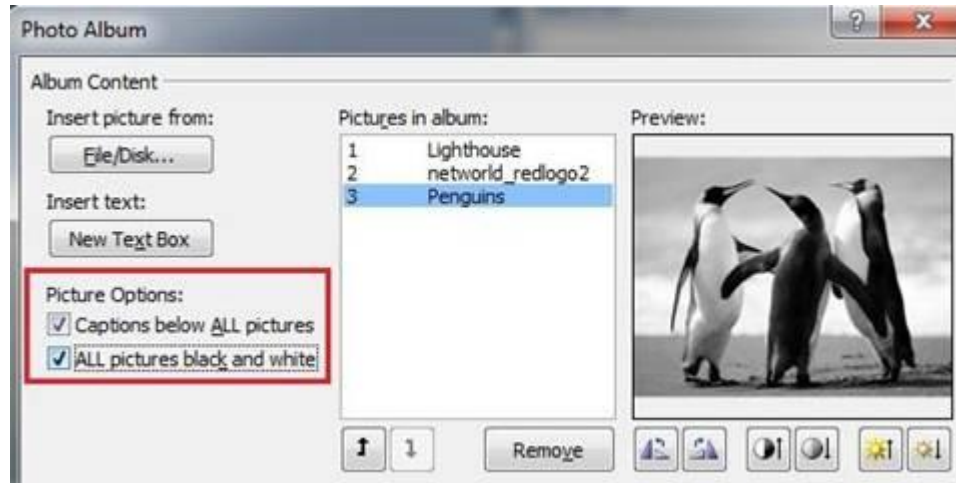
Photo Album

?

Album Content

Insert picture from:

File/Disk...

Insert text:

New Text Box

Picture Options:

Captions below ALL pictures

ALL pictures black and white

Pictures in album:

| | |
|---|---|
| 1 | Lighthouse |
| 2 | networld_redlogo2 |
| 3 | Penguins |

Preview:

Remove